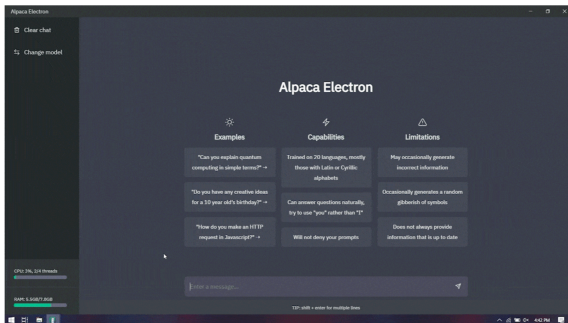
Alpaca Electron

Clear chat

Change model

Alpaca Electron

Examples

"Can you explain quantum computing in simple terms?" →

"Do you have any creative ideas for a 10 year old's birthday?" →

"How do you make an HTTP request in Javascript?" →

Capabilities

Trained on 20 languages, mostly those with Latin or Cyrillic alphabets

Can answer questions naturally, try to use "you" rather than "I"

Will not deny your prompts

Limitations

May occasionally generate incorrect information

Occasionally generates a random gibberish of symbols

Does not always provide information that is up to date

CPU: 3%, 1/4 threads

RAM: 5.0GB/7.8GB

Enter a message...

TIP: shift + enter for multiple lines

4:42 PM